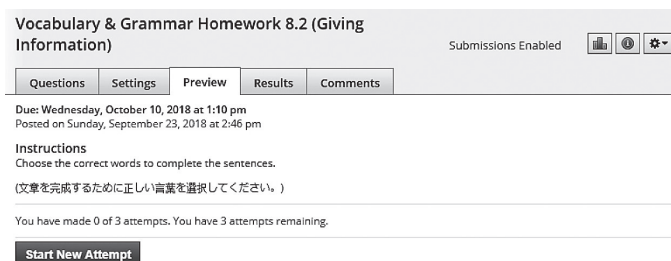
Vocabulary & Grammar Homework 8.2 (Giving Information)

Submissions Enabled

Questions | Settings | Preview | Results | Comments

Due: Wednesday, October 10, 2018 at 1:10 pm
Posted on Sunday, September 23, 2018 at 2:46 pm

Instructions
Choose the correct words to complete the sentences.

(文章を完成するために正しい言葉を選択してください。)

You have made 0 of 3 attempts. You have 3 attempts remaining.

Start New Attempt